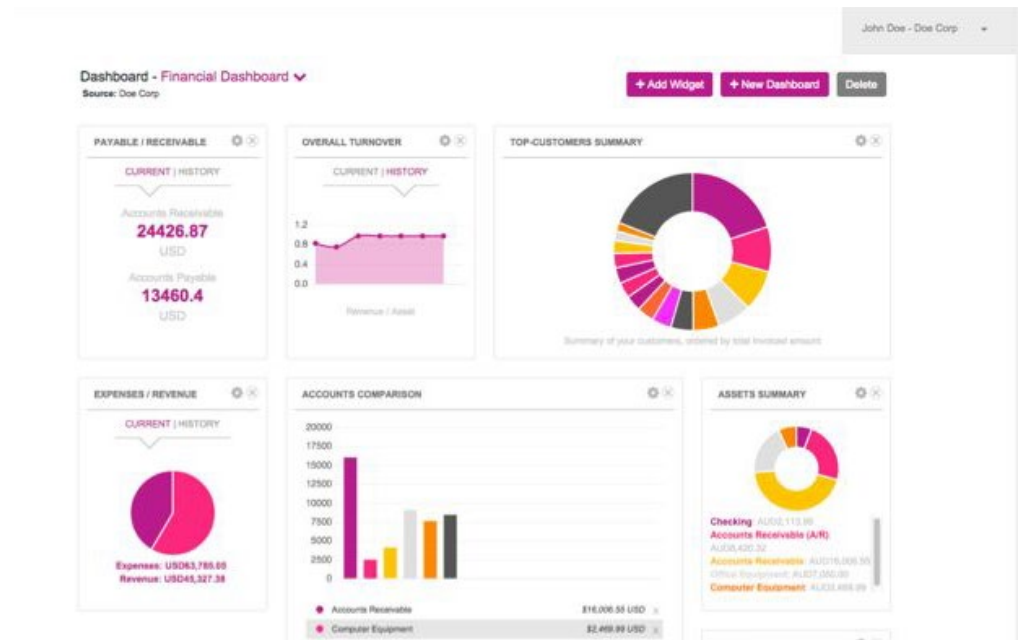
John Doe - Doe Corp

Dashboard - Financial Dashboard
Source: Doe Corp

+ Add Widget
+ New Dashboard
Delete

PAYABLE / RECEIVABLE
CURRENT | HISTORY
Accounts Receivable
24426.87
USD
Accounts Payable
13460.4
USD

OVERALL TURNOVER
CURRENT | HISTORY
1.2
0.8
0.4
0.0
Revenue / Asset

TOP-CUSTOMERS SUMMARY
Summary of your customers, ordered by total invoiced amount

EXPENSES / REVENUE
CURRENT | HISTORY
Expenses: USD63,785.05
Revenue: USD45,327.38

ACCOUNTS COMPARISON
20000
17500
15000
12500
10000
7500
5000
2500
0
Accounts Receivable $16,006.55 USD
Computer Equipment $2,469.99 USD

ASSETS SUMMARY
Checking AUD2,113.86
Accounts Receivable (A/R) AUD8,420.32
Accounts Receivable AUD16,006.55
Office Equipment AUD7,050.00
Computer Equipment AUD2,469.99